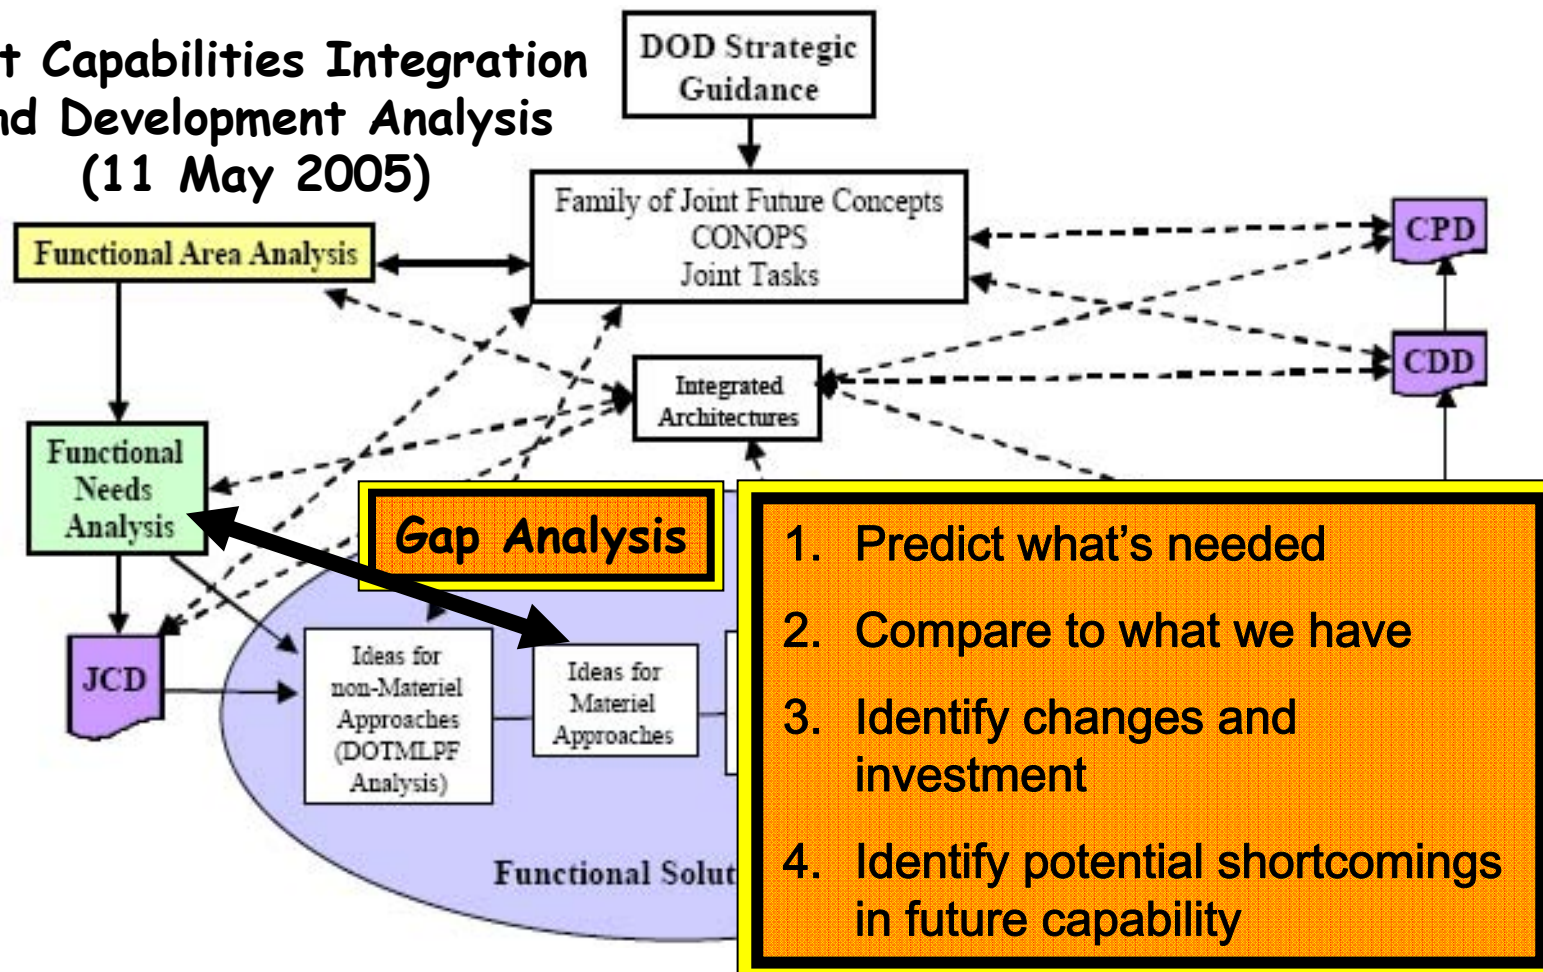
t Capabilities Integration
nd Development Analysis
(11 May 2005)

DOD Strategic Guidance

Family of Joint Future Concepts
CONOPS
Joint Tasks

Functional Area Analysis

CPD

CDD

Integrated Architectures

Functional Needs Analysis

Gap Analysis

JCD

Ideas for non-Materiel Approaches (DOTMLPF Analysis)

Ideas for Materiel Approaches

Functional Solut

1. Predict what's needed
2. Compare to what we have
3. Identify changes and investment
4. Identify potential shortcomings in future capability